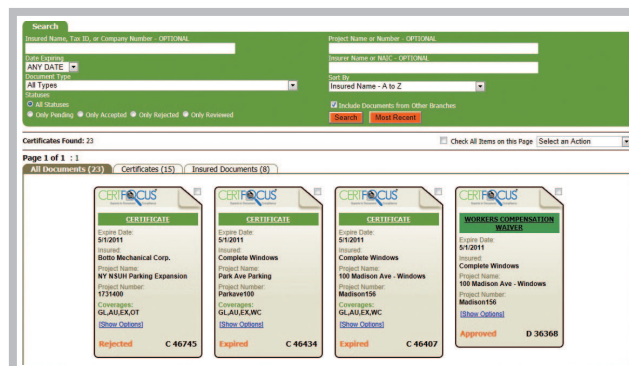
Search

Insured Name, Tax ID, or Company Number - OPTIONAL

Date Expiring
ANY DATE

Document Type
All Types

Statuses
All Statuses
Only Pending  Only Accepted  Only Rejected  Only Reviewed

Project Name or Number - OPTIONAL

Insurer Name or NAIC - OPTIONAL

Sort By
Insured Name - A to Z

Include Documents from Other Branches

Search  Most Recent

Certificates Found: 23

Check All Items on this Page  Select an Action

Page 1 of 1 : 1

All Documents (23)  Certificates (15)  Insured Documents (8)

CERTFOCUS
CERTIFICATE
Expire Date:
5/1/2011
Insured:
Botto Mechanical Corp.
Project Name:
NY NSUH Parking Expansion
Project Number:
1731400
Coverages:
GL,AU,EX,OT
[Show Options]
Rejected  C 46745

CERTFOCUS
CERTIFICATE
Expire Date:
5/1/2011
Insured:
Complete Windows
Project Name:
Park Ave Parking
Project Number:
Parkave100
Coverages:
GL,AU,EX,WC
[Show Options]
Expired  C 46434

CERTFOCUS
CERTIFICATE
Expire Date:
5/1/2011
Insured:
Complete Windows
Project Name:
100 Madison Ave - Windows
Project Number:
Madison156
Coverages:
GL,AU,EX,WC
[Show Options]
Expired  C 46407

CERTFOCUS
WORKERS COMPENSATION WAIVER
Expire Date:
5/1/2011
Insured:
Complete Windows
Project Name:
100 Madison Ave - Windows
Project Number:
Madison156
[Show Options]
Approved  D 36368